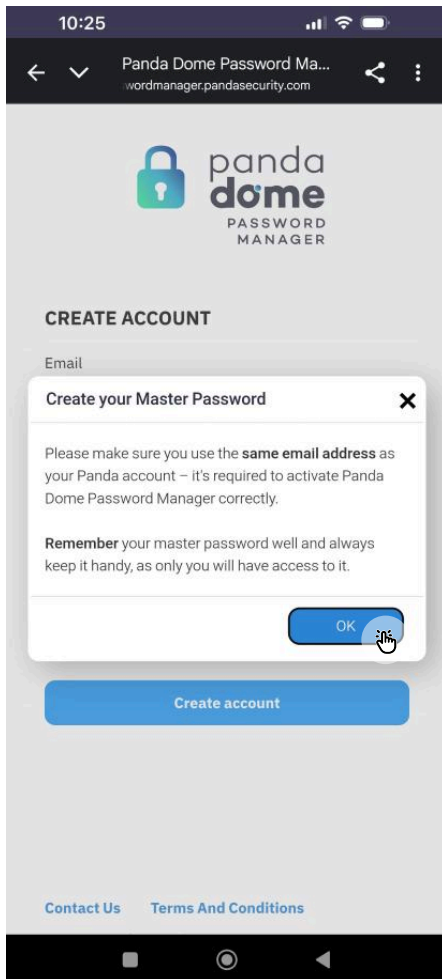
10:25

Panda Dome Password Ma...
wordmanager.pandasecurity.com

panda dome
PASSWORD MANAGER

CREATE ACCOUNT

Email

Create your Master Password

Please make sure you use the same email address as your Panda account – it's required to activate Panda Dome Password Manager correctly.

Remember your master password well and always keep it handy, as only you will have access to it.

OK

Create account

Contact Us Terms And Conditions